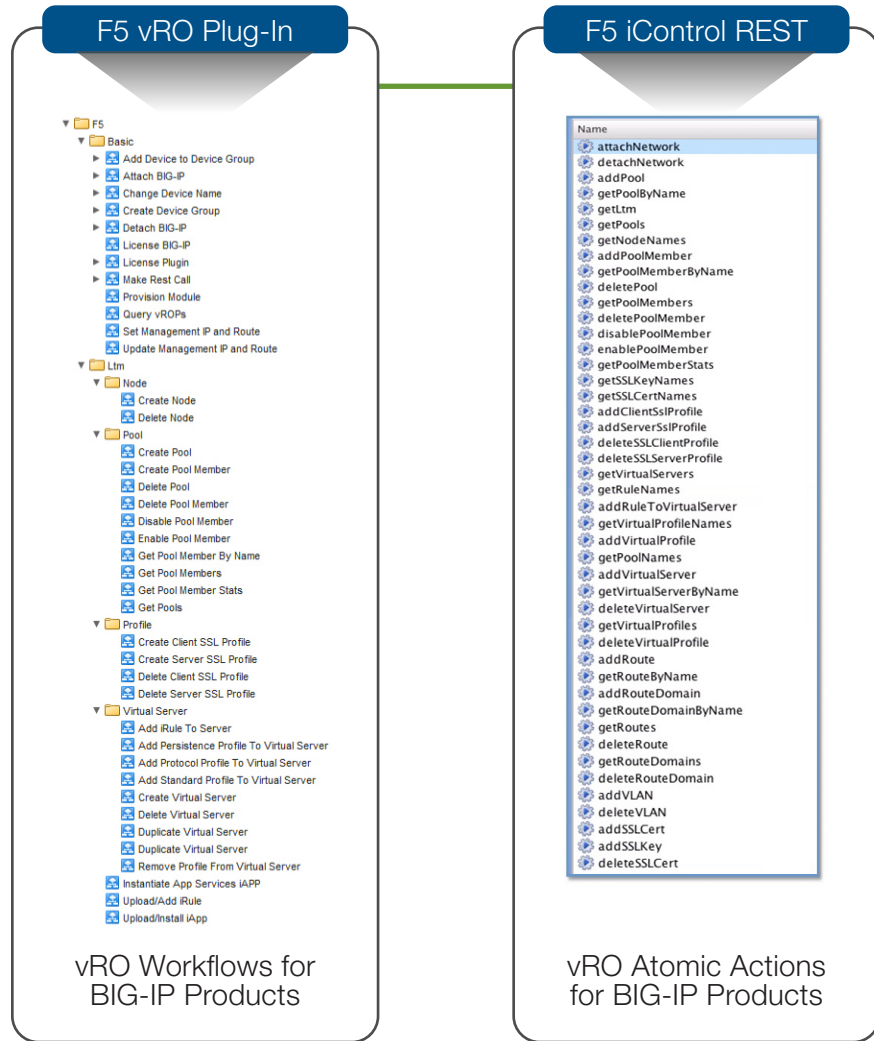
F5 vRO Plug-In

F5
Basic
Add Device to Device Group
Attach BIG-IP
Change Device Name
Create Device Group
Detach BIG-IP
License BIG-IP
License Plugin
Make Rest Call
Provision Module
Query vROPs
Set Management IP and Route
Update Management IP and Route
Ltm
Node
Create Node
Delete Node
Pool
Create Pool
Create Pool Member
Delete Pool
Delete Pool Member
Disable Pool Member
Enable Pool Member
Get Pool Member By Name
Get Pool Members
Get Pool Member Stats
Get Pools
Profile
Create Client SSL Profile
Create Server SSL Profile
Delete Client SSL Profile
Delete Server SSL Profile
Virtual Server
Add iRule To Server
Add Persistence Profile To Virtual Server
Add Protocol Profile To Virtual Server
Add Standard Profile To Virtual Server
Create Virtual Server
Delete Virtual Server
Duplicate Virtual Server
Duplicate Virtual Server
Remove Profile From Virtual Server
Instantiate App Services iAPP
Upload/Add iRule
Upload/Install iApp

vRO Workflows for BIG-IP Products

F5 iControl REST

Name
attachNetwork
detachNetwork
addPool
getPoolByName
getLtm
getPools
getNodeNames
addPoolMember
getPoolMemberByName
deletePool
getPoolMembers
deletePoolMember
disablePoolMember
enablePoolMember
getPoolMemberStats
getSSLKeyNames
getSSLCertNames
addClientSslProfile
addServerSslProfile
deleteSSLClientProfile
deleteSSLServerProfile
getVirtualServers
getRuleNames
addRuleToVirtualServer
getVirtualProfileNames
addVirtualProfile
getPoolNames
addVirtualServer
getVirtualServerByName
deleteVirtualServer
getVirtualProfiles
deleteVirtualProfile
addRoute
getRouteByName
addRouteDomain
getRouteDomainByName
getRoutes
deleteRoute
getRouteDomains
deleteRouteDomain
addVLAN
deleteVLAN
addSSLCert
addSSLKey
deleteSSLCert

vRO Atomic Actions for BIG-IP Products